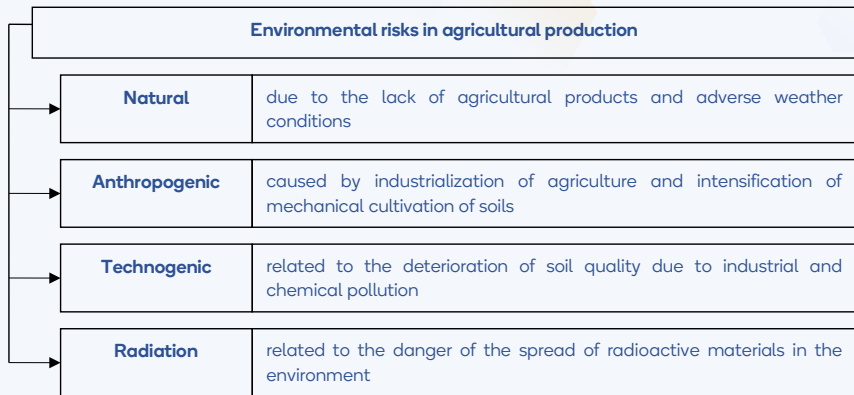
Environmental risks in agricultural production

| | |
|---|---|
| Natural | due to the lack of agricultural products and adverse weather conditions |
| Anthropogenic | caused by industrialization of agriculture and intensification of mechanical cultivation of soils |
| Technogenic | related to the deterioration of soil quality due to industrial and chemical pollution |
| Radiation | related to the danger of the spread of radioactive materials in the environment |